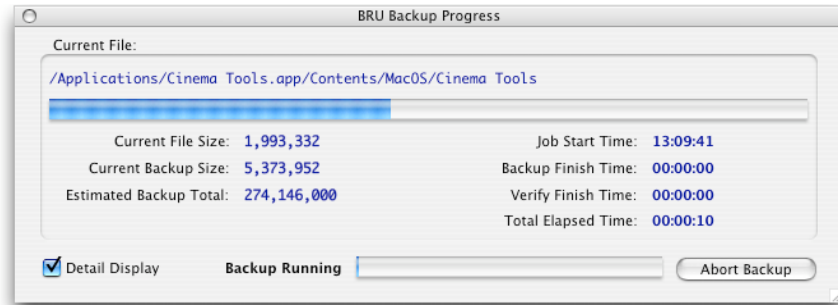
BRU Backup Progress

Current File:

/Applications/Cinema Tools.app/Contents/MacOS/Cinema Tools

Current File Size: 1,993,332
Current Backup Size: 5,373,952
Estimated Backup Total: 274,146,000

Job Start Time: 13:09:41
Backup Finish Time: 00:00:00
Verify Finish Time: 00:00:00
Total Elapsed Time: 00:00:10

Detail Display
Backup Running
Abort Backup